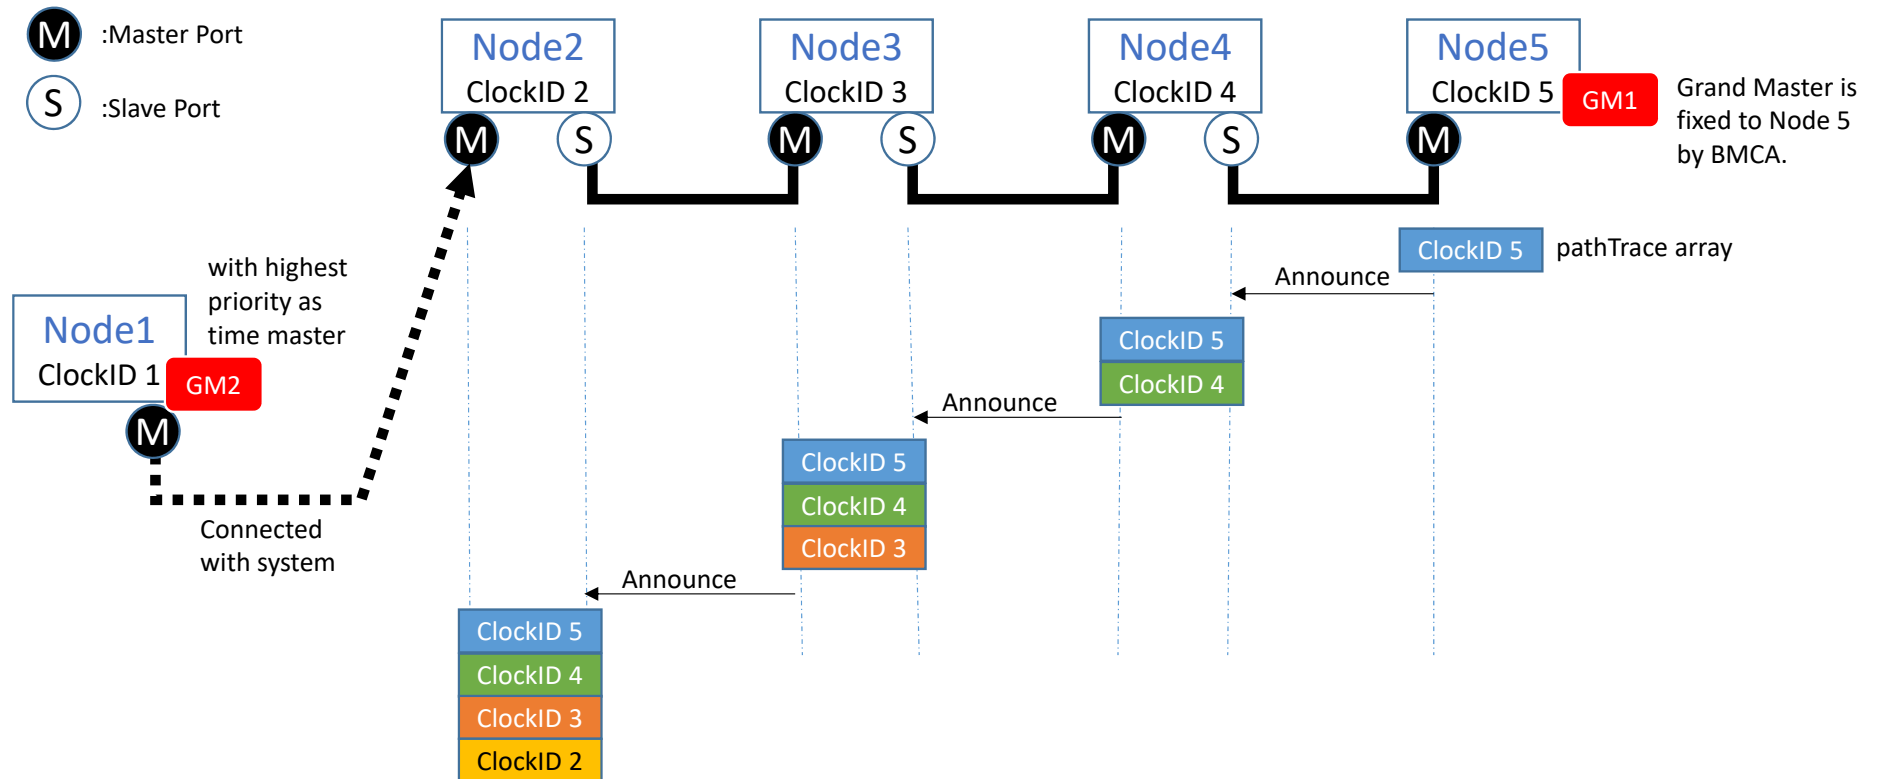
M :Master Port

S :Slave Port

Node2
ClockID 2

Node3
ClockID 3

Node4
ClockID 4

Node5
ClockID 5

GM1

Grand Master is fixed to Node 5 by BMCA.

M S M S M S M

ClockID 5 pathTrace array

Announce

with highest priority as time master

Node1
ClockID 1

GM2

M

ClockID 5
ClockID 4

Announce

ClockID 5
ClockID 4
ClockID 3

Connected with system

Announce

ClockID 5
ClockID 4
ClockID 3
ClockID 2